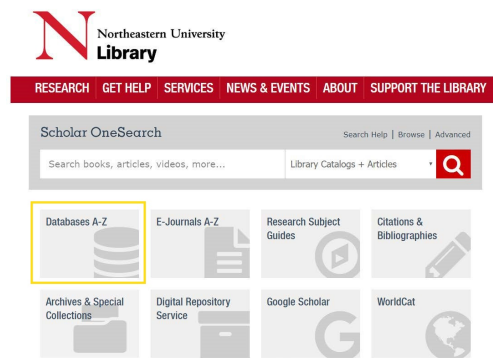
Northeastern University
Library

RESEARCH | GET HELP | SERVICES | NEWS & EVENTS | ABOUT | SUPPORT THE LIBRARY

Scholar OneSearch

Search Help | Browse | Advanced

Search books, articles, videos, more...

Library Catalogs + Articles

Databases A-Z

E-Journals A-Z

Research Subject Guides

Citations & Bibliographies

Archives & Special Collections

Digital Repository Service

Google Scholar

WorldCat